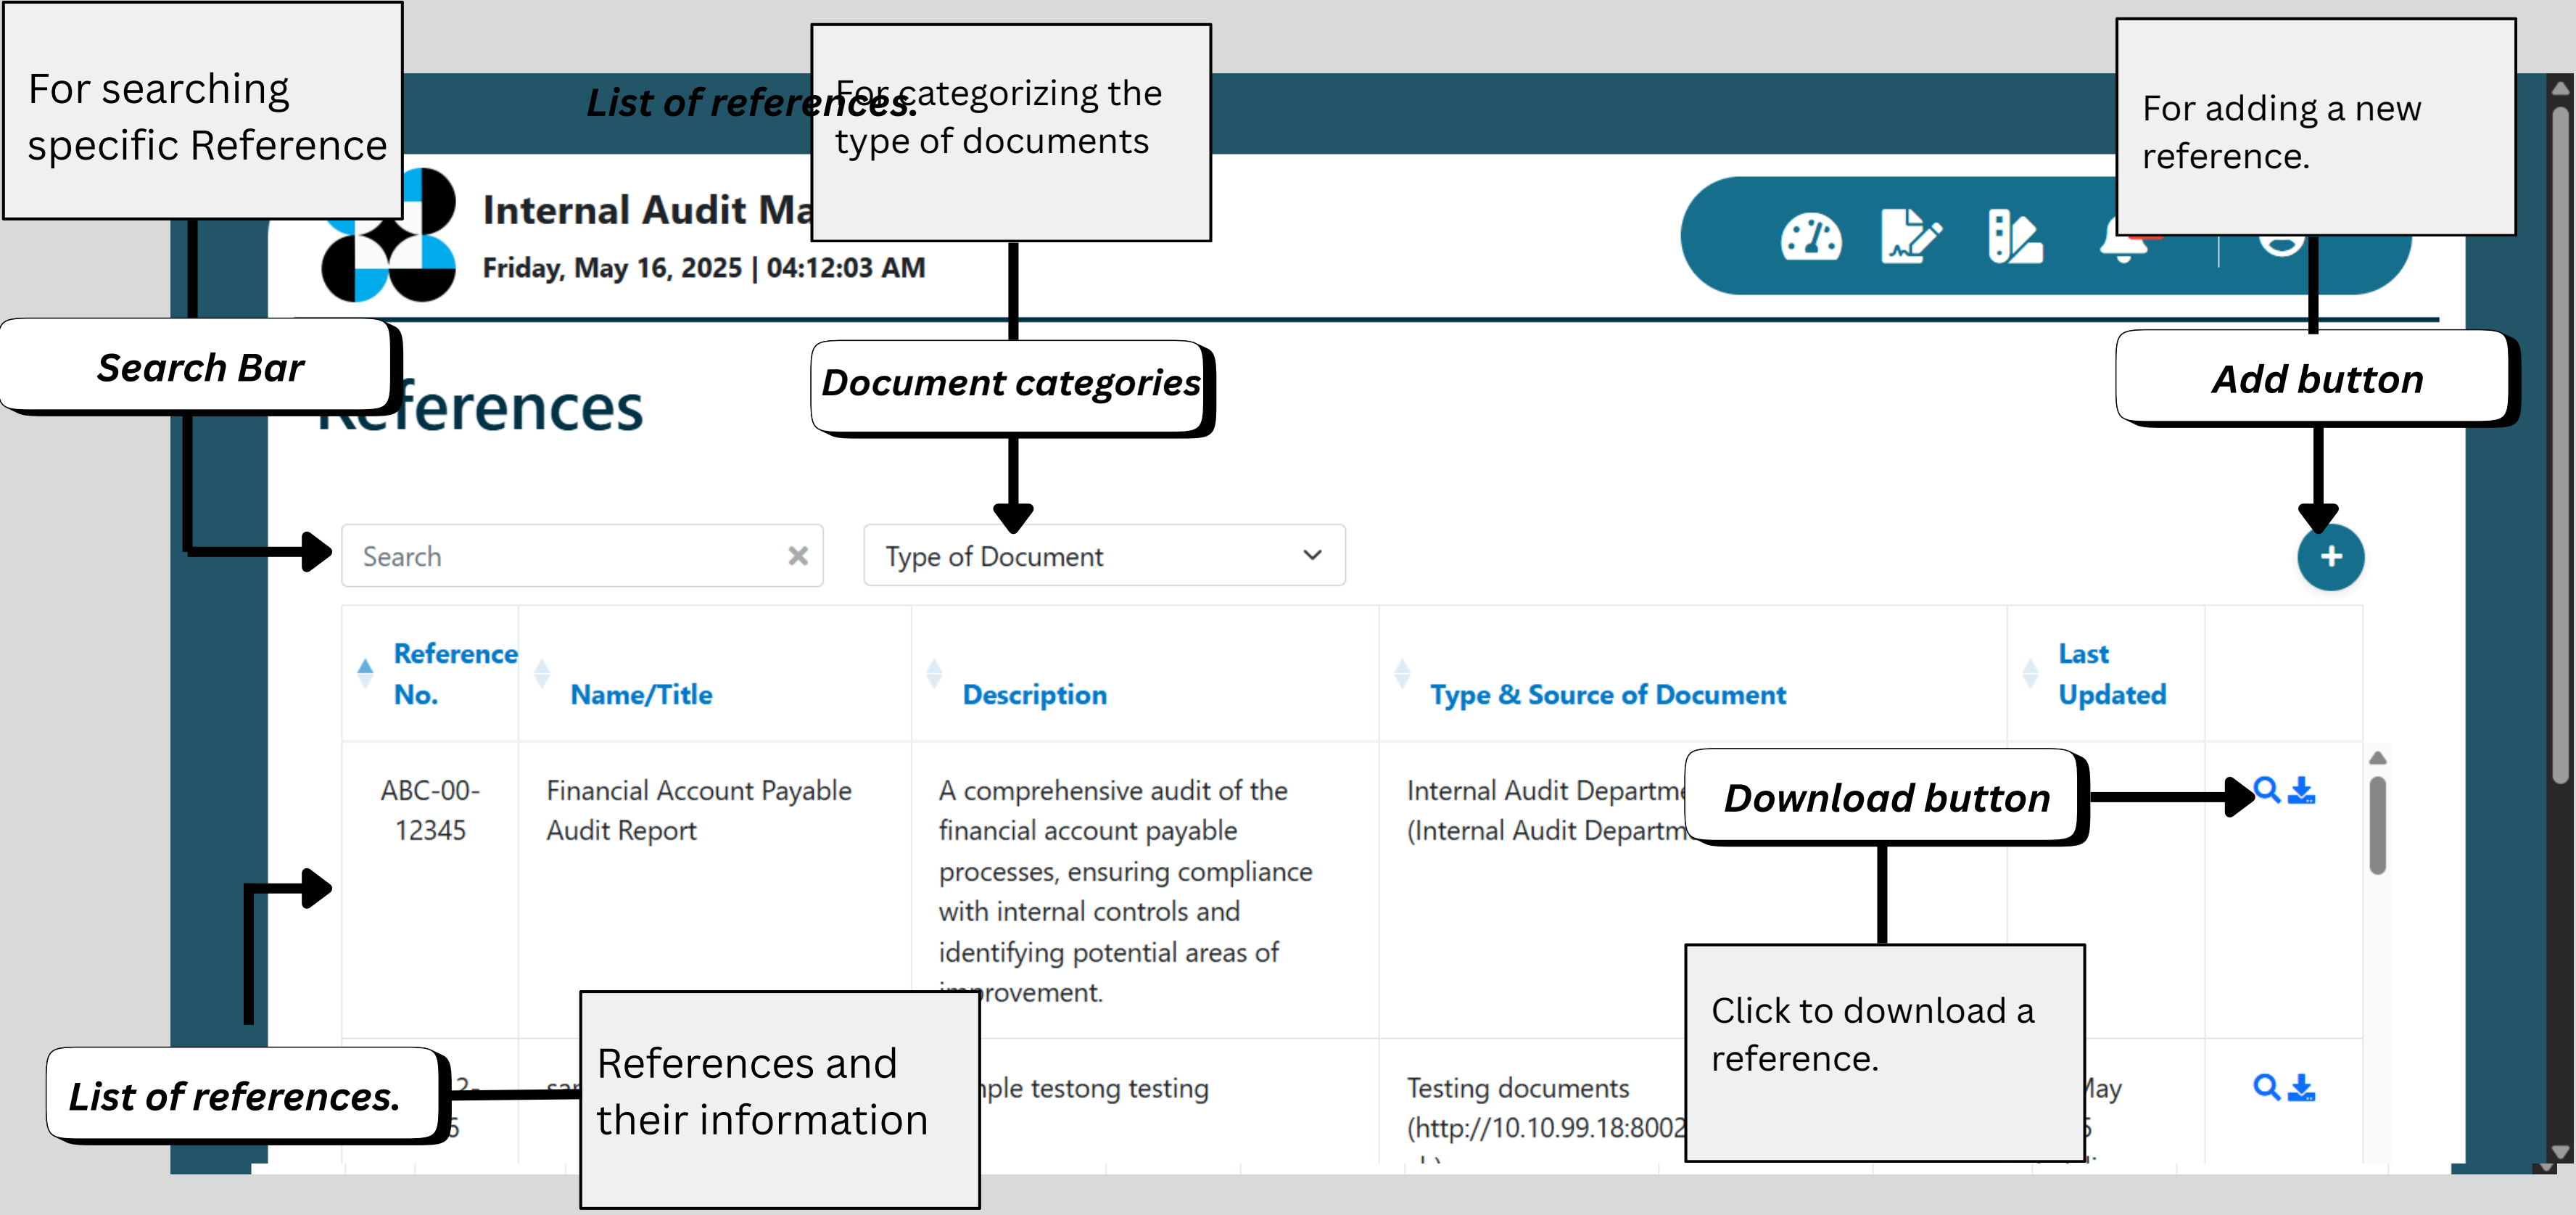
For searching specific Reference

List of references.

For categorizing the type of documents

For adding a new reference.

Internal Audit Ma

Friday, May 16, 2025 | 04:12:03 AM

Search Bar

Document categories

Add button

References

Search

Type of Document

| Reference No. | Name/Title | Description | Type & Source of Document | Last Updated | |
|---|---|---|---|---|---|
| ABC-00-12345 | Financial Account Payable Audit Report | A comprehensive audit of the financial account payable processes, ensuring compliance with internal controls and identifying potential areas of improvement. | Internal Audit Departme (Internal Audit Departm | | |
| 2-5 | sa | ple testong testing | Testing documents (http://10.10.99.18:8002 | May 5 | |

Download button

Click to download a reference.

List of references.

References and their information